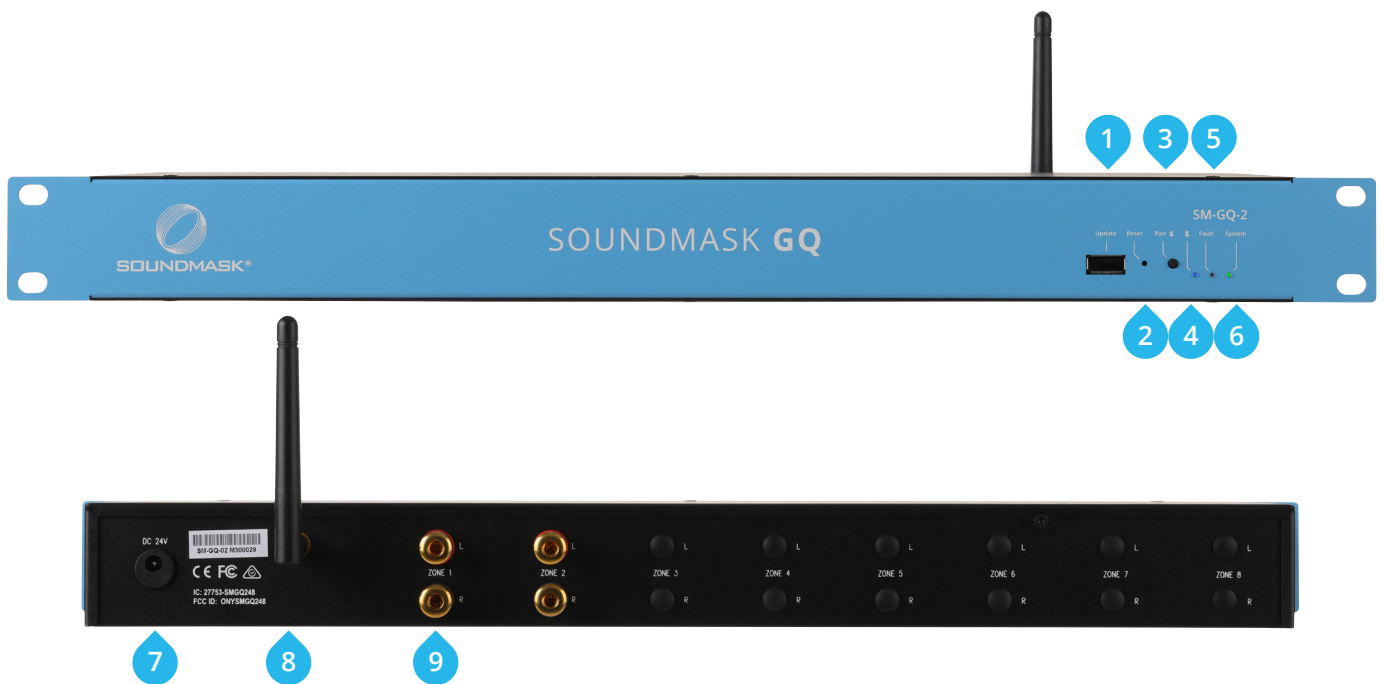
1 3 5

SOUNDMASK®

SOUNDMASK GQ

SM-GQ-2

Update Reset Pair Fault System

2 4 6

DC 24V

SM-GQ-02 M300029

CE FC

IC: 27753-SMGQ248
FCC ID: ONYSMGQ248

L ZONE 1 R
L ZONE 2 R
L ZONE 3 R
L ZONE 4 R
L ZONE 5 R
L ZONE 6 R
L ZONE 7 R
L ZONE 8 R

7 8 9